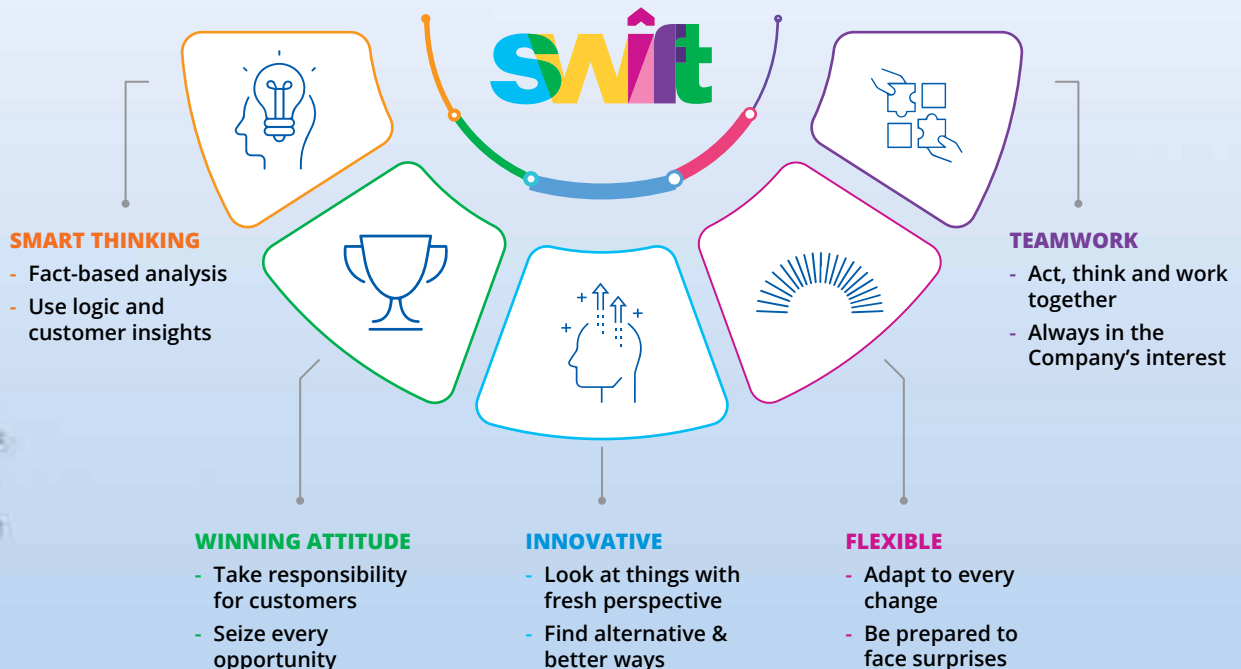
swift

SMART THINKING
- Fact-based analysis
- Use logic and customer insights

TEAMWORK
- Act, think and work together
- Always in the Company's interest

WINNING ATTITUDE
- Take responsibility for customers
- Seize every opportunity

INNOVATIVE
- Look at things with fresh perspective
- Find alternative & better ways

FLEXIBLE
- Adapt to every change
- Be prepared to face surprises